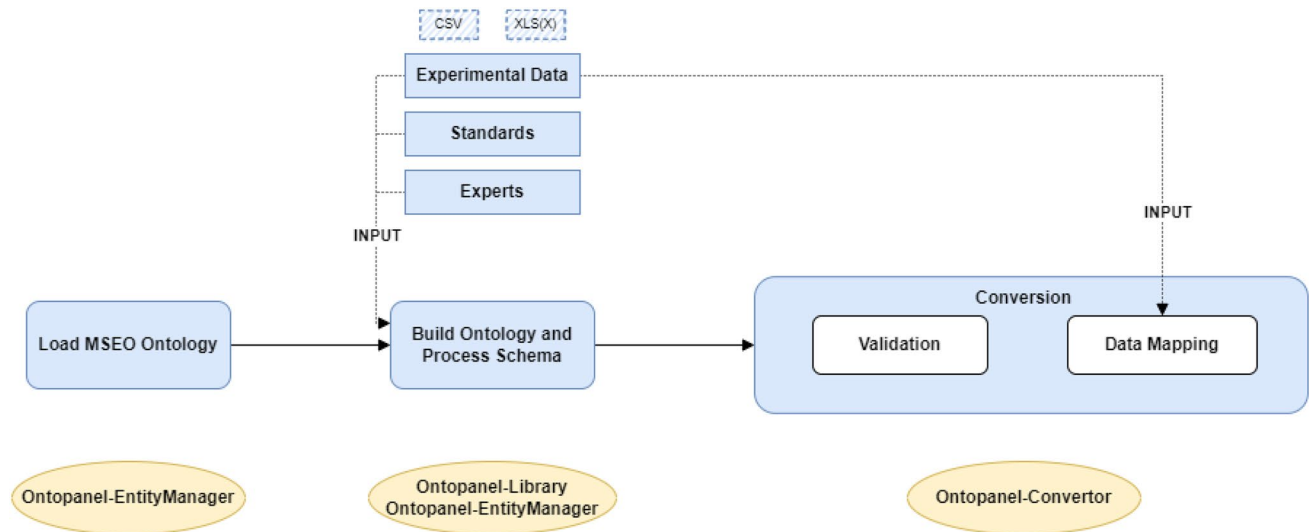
CSV

XLS(X)

Experimental Data

Standards

Experts

INPUT

INPUT

Load MSEO Ontology

Build Ontology and Process Schema

Conversion

Validation

Data Mapping

Ontopanel-EntityManager

Ontopanel-Library
Ontopanel-EntityManager

Ontopanel-Convertor